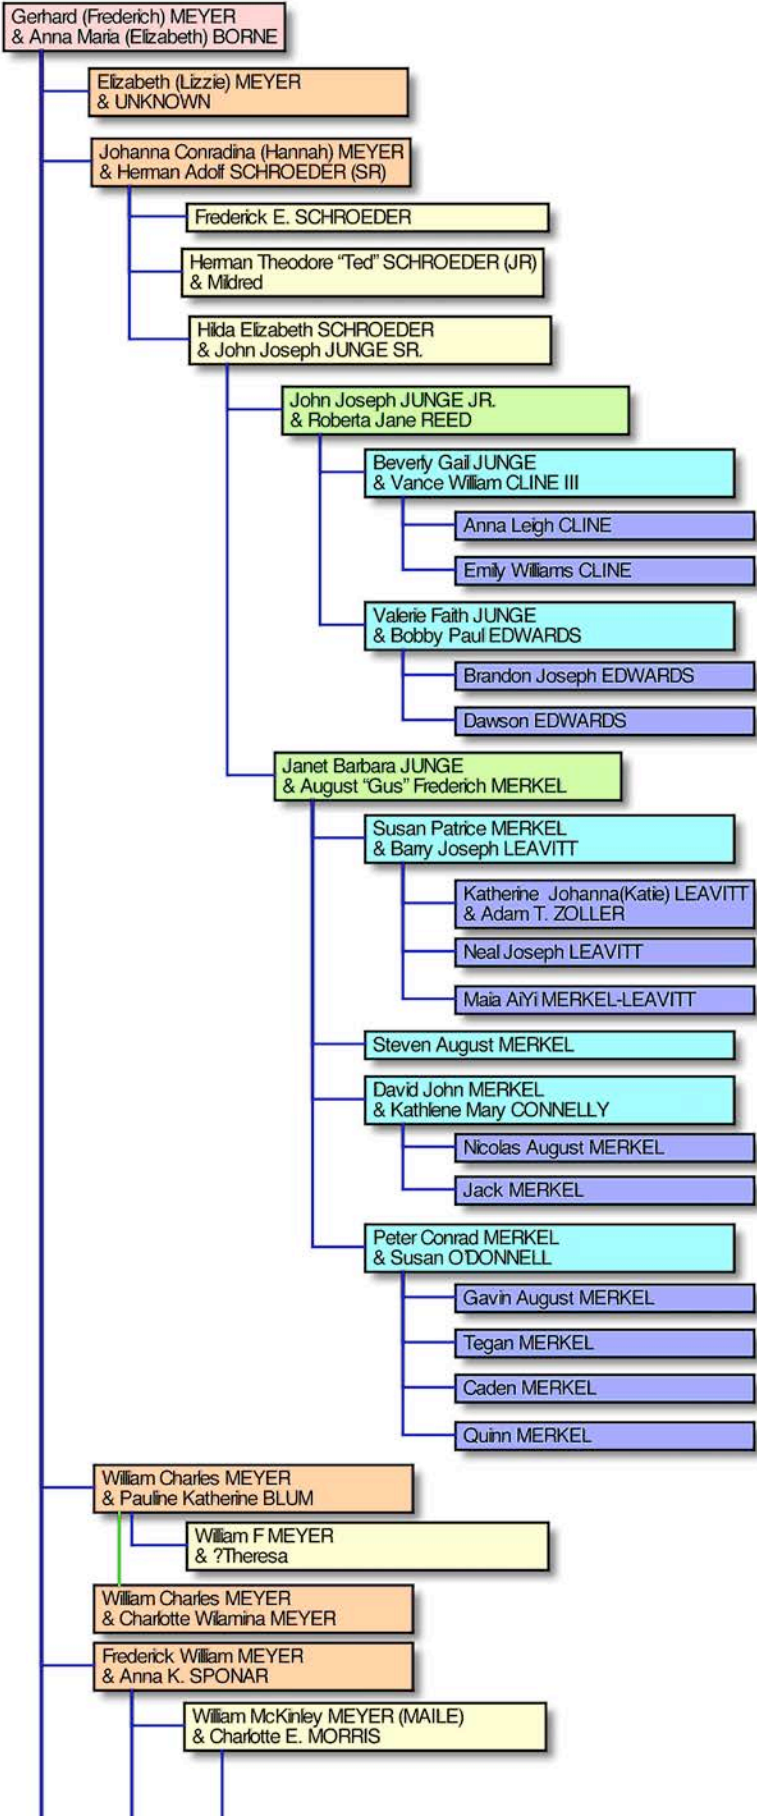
Gerhard (Frederich) MEYER
& Anna Maria (Elizabeth) BORNE

Elizabeth (Lizzie) MEYER
& UNKNOWN

Johanna Conradina (Hannah) MEYER
& Herman Adolf SCHROEDER (SR)

Frederick E. SCHROEDER

Herman Theodore “Ted” SCHROEDER (JR)
& Mildred

Hilda Elizabeth SCHROEDER
& John Joseph JUNGE SR.

John Joseph JUNGE JR.
& Roberta Jane REED

Beverly Gail JUNGE
& Vance William CLINE III

Anna Leigh CLINE

Emily Williams CLINE

Valerie Faith JUNGE
& Bobby Paul EDWARDS

Brandon Joseph EDWARDS

Dawson EDWARDS

Janet Barbara JUNGE
& August “Gus” Frederich MERKEL

Susan Patrice MERKEL
& Barry Joseph LEAVITT

Katherine Johanna(Katie) LEAVITT
& Adam T. ZOLLER

Neal Joseph LEAVITT

Maia AiYi MERKEL-LEAVITT

Steven August MERKEL

David John MERKEL
& Kathlene Mary CONNELLY

Nicolas August MERKEL

Jack MERKEL

Peter Conrad MERKEL
& Susan O'DONNELL

Gavin August MERKEL

Tegan MERKEL

Caden MERKEL

Quinn MERKEL

William Charles MEYER
& Pauline Katherine BLUM

William F MEYER
& ?Theresa

William Charles MEYER
& Charlotte Wilamina MEYER

Frederick William MEYER
& Anna K. SPONAR

William McKinley MEYER (MAILE)
& Charlotte E. MORRIS